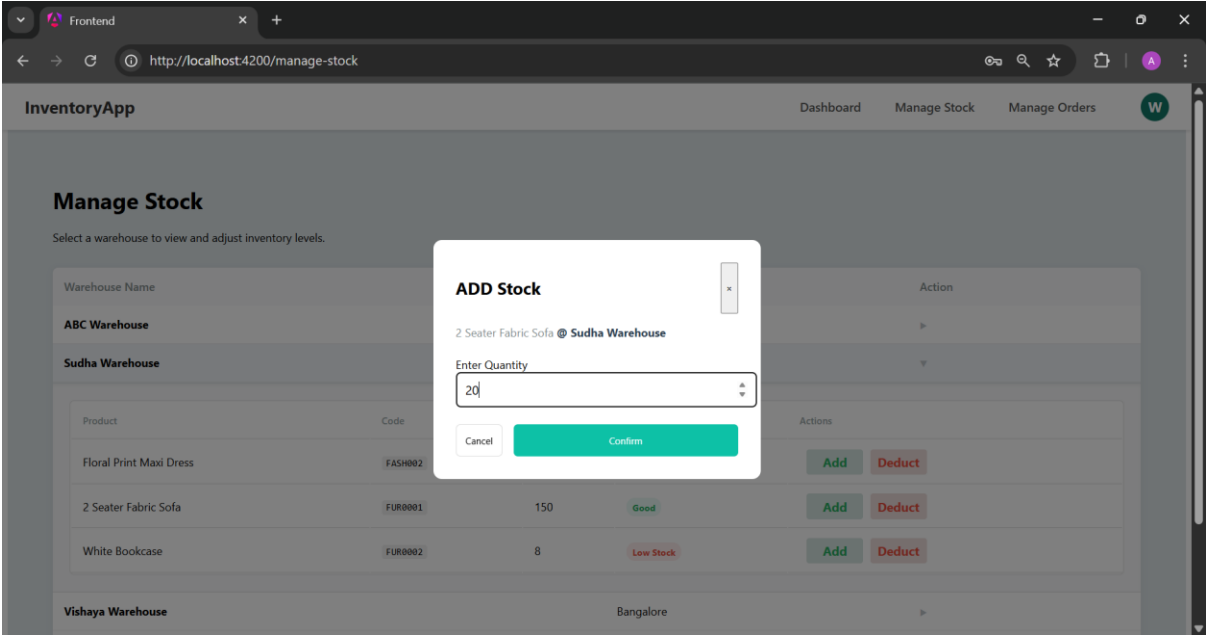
Frontend

http://localhost:4200/manage-stock

A

InventoryApp

Dashboard Manage Stock Manage Orders W

Manage Stock

Select a warehouse to view and adjust inventory levels.

Warehouse Name

Action

ABC Warehouse

Sudha Warehouse

| Product | Code | | | Actions |
|---|---|---|---|---|
| Floral Print Maxi Dress | FASH002 | | | Add Deduct |
| 2 Seater Fabric Sofa | FUR0001 | 150 | Good | Add Deduct |
| White Bookcase | FUR0002 | 8 | Low Stock | Add Deduct |

Vishaya Warehouse

Bangalore

ADD Stock

×

2 Seater Fabric Sofa @ Sudha Warehouse

Enter Quantity

20

Cancel

Confirm